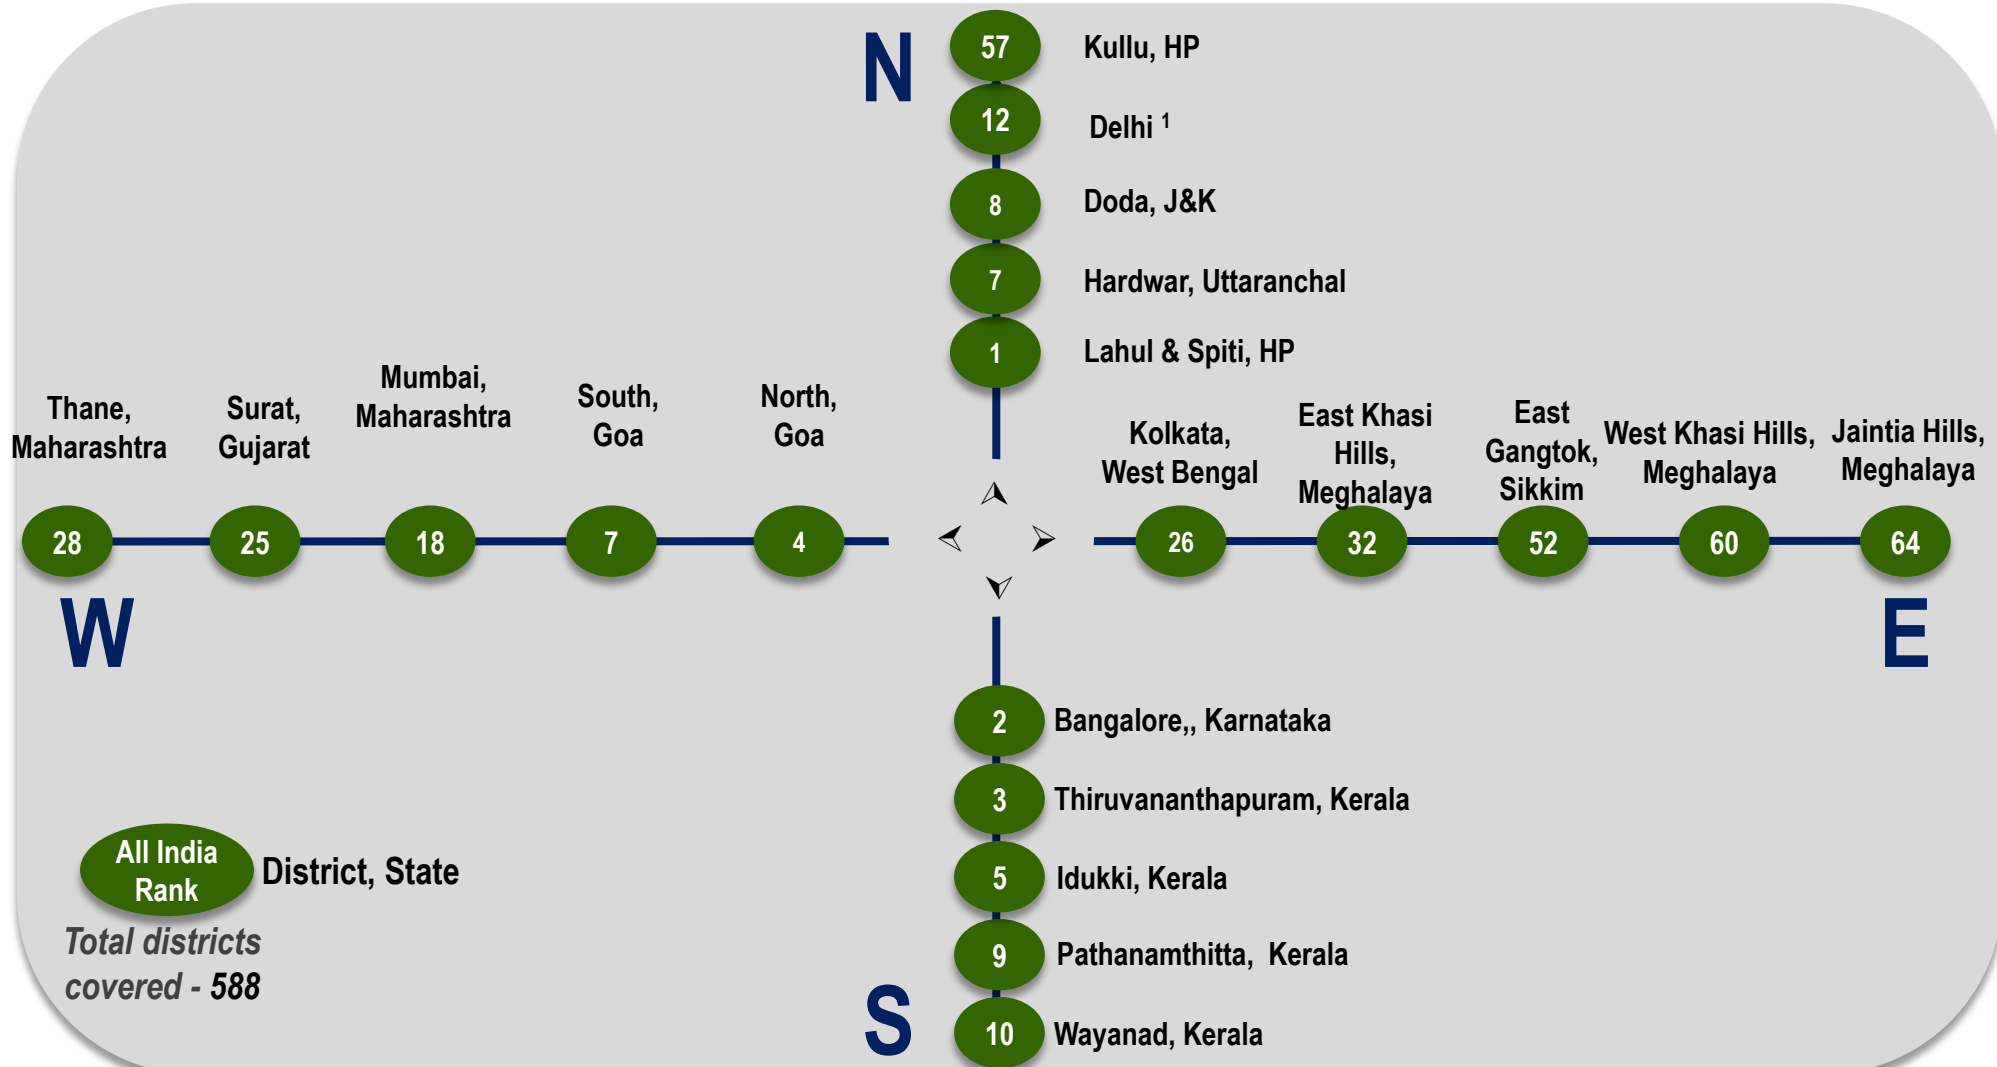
N

57 Kullu, HP

12 Delhi $^1$

8 Doda, J&K

7 Hardwar, Uttaranchal

1 Lahul & Spiti, HP

Thane, Maharashtra 28

Surat, Gujarat 25

Mumbai, Maharashtra 18

South, Goa 7

North, Goa 4

W

Kolkata, West Bengal 26

East Khasi Hills, Meghalaya 32

East Gangtok, Sikkim 52

West Khasi Hills, Meghalaya 60

Jaintia Hills, Meghalaya 64

E

2 Bangalore,, Karnataka

3 Thiruvananthapuram, Kerala

5 Idukki, Kerala

9 Pathanamthitta, Kerala

10 Wayanad, Kerala

S

All India Rank District, State

Total districts covered - 588